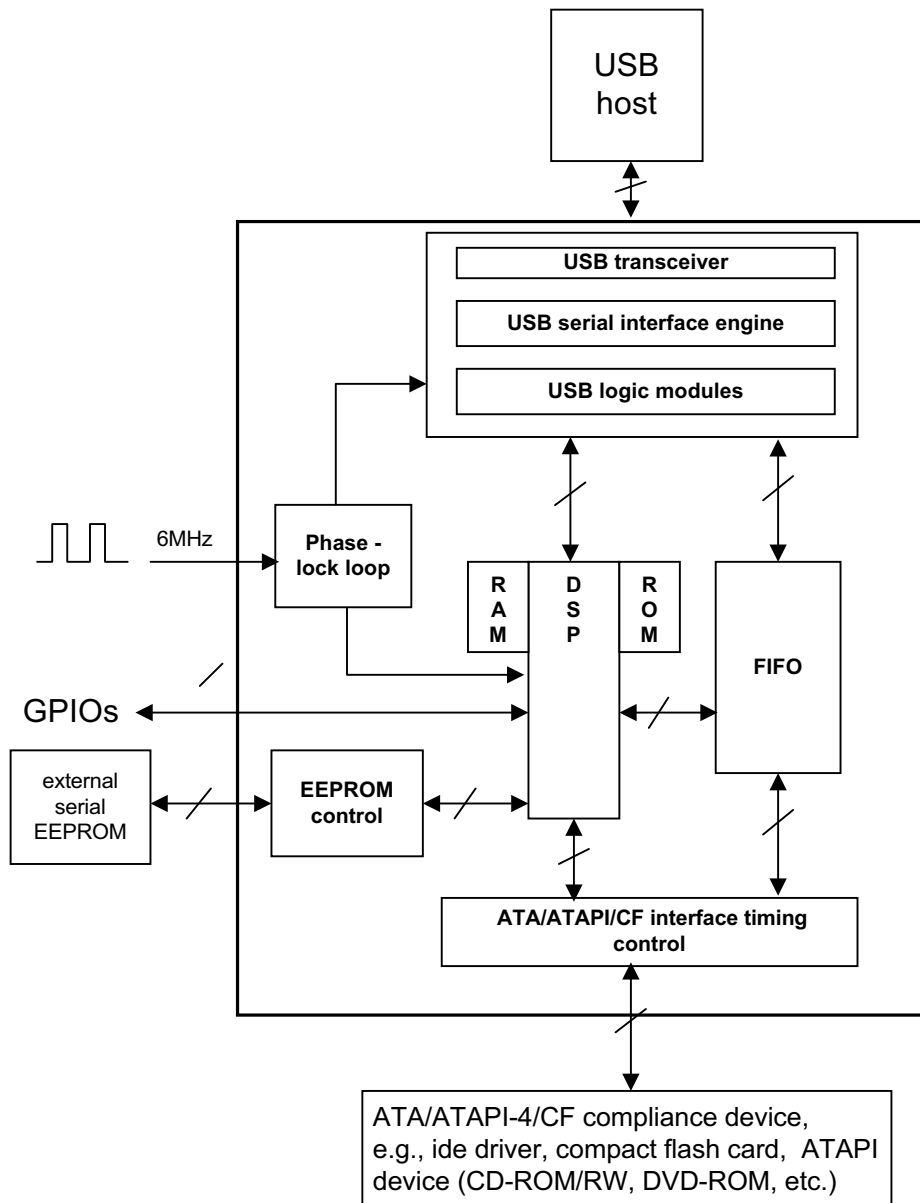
USB host

USB transceiver

USB serial interface engine

USB logic modules

6MHz

Phase - lock loop

RAM

DSP

ROM

FIFO

GPIOs

external serial EEPROM

EEPROM control

ATA/ATAPI/CF interface timing control

ATA/ATAPI-4/CF compliance device, e.g., ide driver, compact flash card, ATAPI device (CD-ROM/RW, DVD-ROM, etc.)